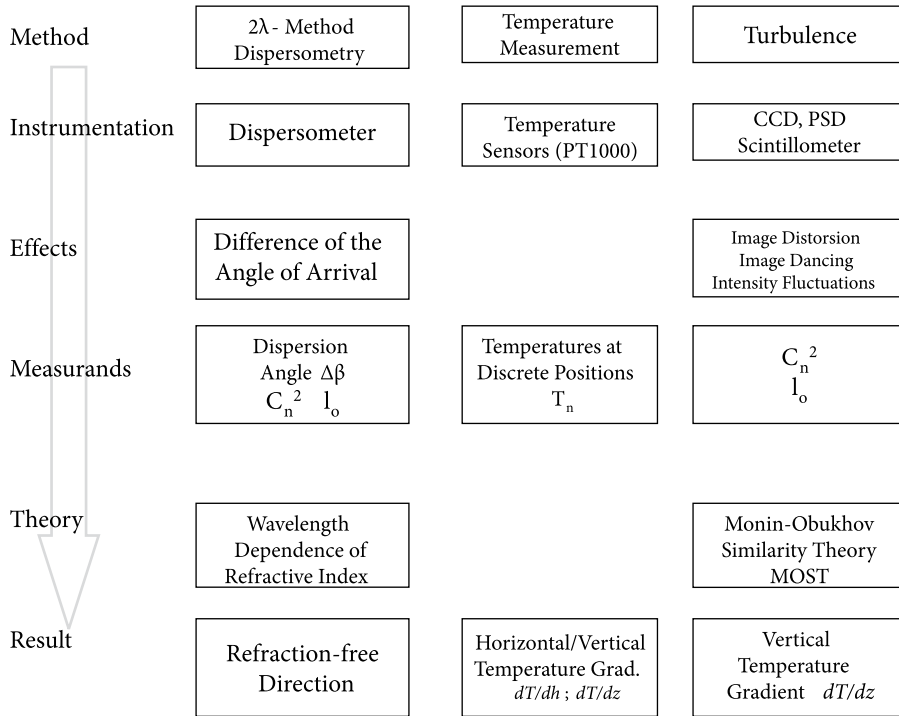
Method

2λ - Method Dispersometry

Temperature Measurement

Turbulence

Instrumentation

Dispersometer

Temperature Sensors (PT1000)

CCD, PSD Scintillometer

Effects

Difference of the Angle of Arrival

Image Distorsion Image Dancing Intensity Fluctuations

Measurands

Dispersion Angle Δβ $C_n^2$ $l_o$

Temperatures at Discrete Positions $T_n$

$C_n^2$ $l_o$

Theory

Wavelength Dependence of Refractive Index

Monin-Obukhov Similarity Theory MOST

Result

Refraction-free Direction

Horizontal/Vertical Temperature Grad. $dT/dh$ ; $dT/dz$

Vertical Temperature Gradient $dT/dz$